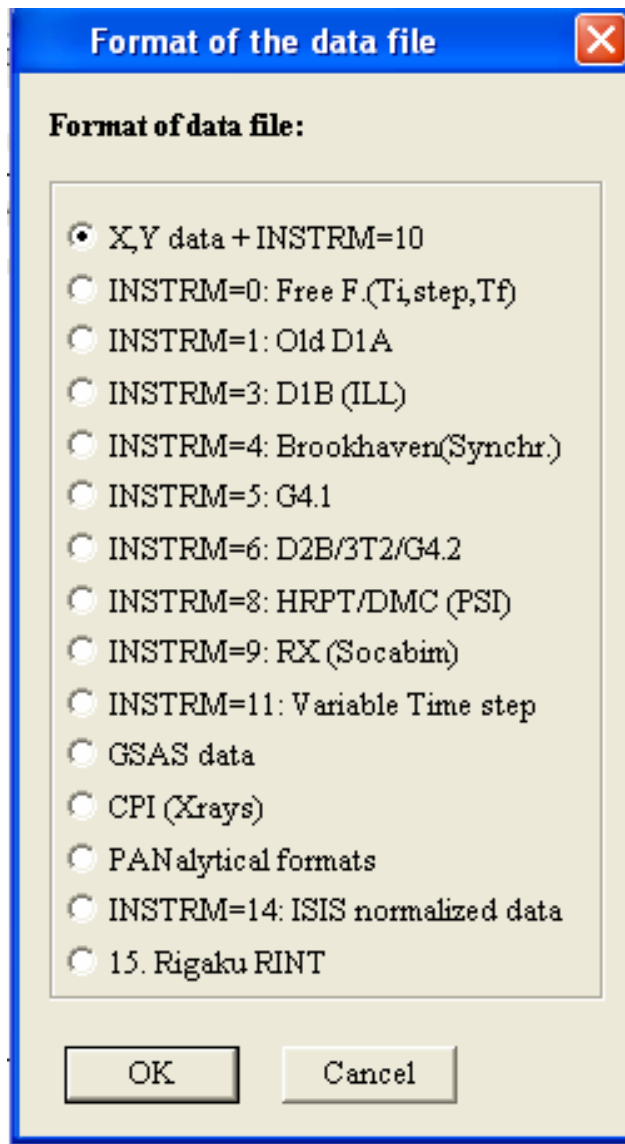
Format of the data file

Format of data file:

X,Y data + INSTRM=10
INSTRM=0: Free F.(Ti,step,Tf)
INSTRM=1: Old D1A
INSTRM=3: D1B (ILL)
INSTRM=4: Brookhaven(Synchr.)
INSTRM=5: G4.1
INSTRM=6: D2B/3T2/G4.2
INSTRM=8: HRPT/DMC (PSI)
INSTRM=9: RX (Socabim)
INSTRM=11: Variable Time step
GSAS data
CPI (Xrays)
PANalytical formats
INSTRM=14: ISIS normalized data
15. Rigaku RINT

OK
Cancel